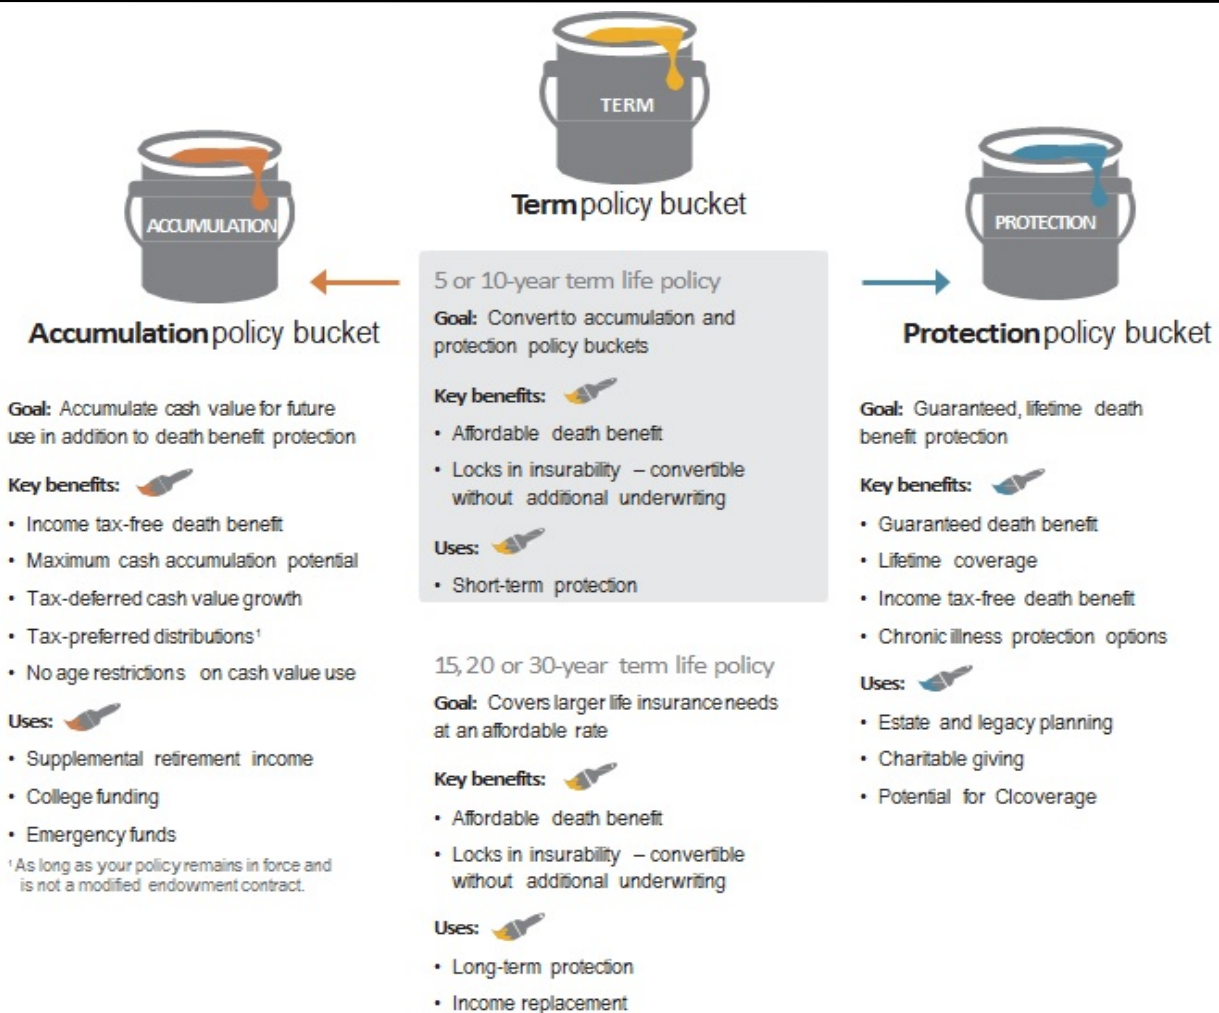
TERM

**Term** policy bucket

5 or 10-year term life policy

**Goal:** Convert to accumulation and protection policy buckets

**Key benefits:**

• Affordable death benefit
• Locks in insurability – convertible without additional underwriting

**Uses:**

• Short-term protection

15, 20 or 30-year term life policy

**Goal:** Covers larger life insurance needs at an affordable rate

**Key benefits:**

• Affordable death benefit
• Locks in insurability – convertible without additional underwriting

**Uses:**

• Long-term protection
• Income replacement

ACCUMULATION

**Accumulation** policy bucket

**Goal:** Accumulate cash value for future use in addition to death benefit protection

**Key benefits:**

• Income tax-free death benefit
• Maximum cash accumulation potential
• Tax-deferred cash value growth
• Tax-preferred distributions¹
• No age restrictions on cash value use

**Uses:**

• Supplemental retirement income
• College funding
• Emergency funds

¹As long as your policy remains in force and is not a modified endowment contract.

PROTECTION

**Protection** policy bucket

**Goal:** Guaranteed, lifetime death benefit protection

**Key benefits:**

• Guaranteed death benefit
• Lifetime coverage
• Income tax-free death benefit
• Chronic illness protection options

**Uses:**

• Estate and legacy planning
• Charitable giving
• Potential for CIcoverage